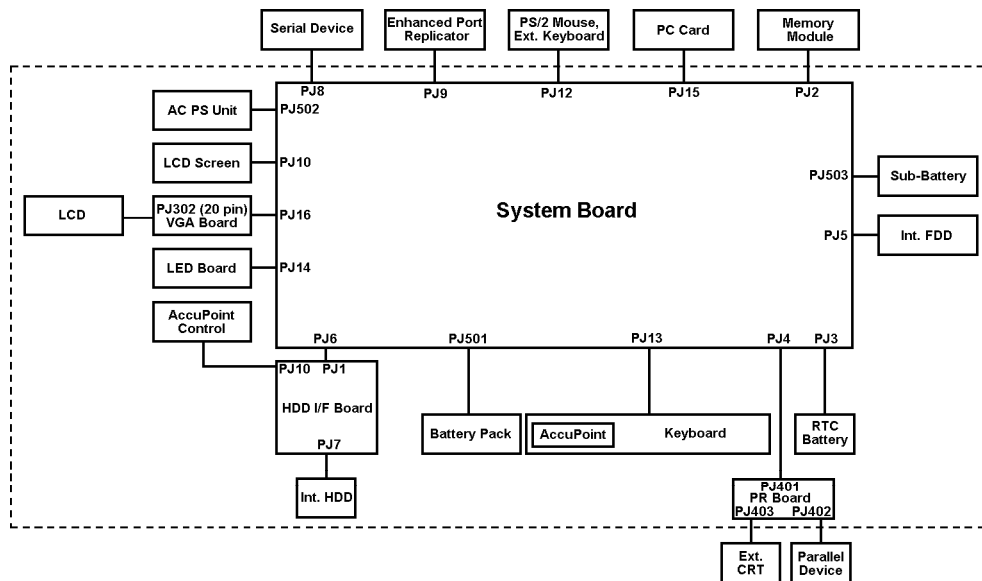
Serial Device

Enhanced Port Replicator

PS/2 Mouse, Ext. Keyboard

PC Card

Memory Module

PJ8

PJ9

PJ12

PJ15

PJ2

AC PS Unit

PJ502

LCD Screen

PJ10

PJ503

Sub-Battery

LCD

PJ302 (20 pin) VGA Board

PJ16

System Board

PJ5

Int. FDD

LED Board

PJ14

AccuPoint Control

PJ6

PJ501

PJ13

PJ4

PJ3

PJ10

PJ1

HDD I/F Board

Battery Pack

AccuPoint

Keyboard

RTC Battery

PJ7

Int. HDD

PJ401 PR Board

PJ403

PJ402

Ext. CRT

Parallel Device